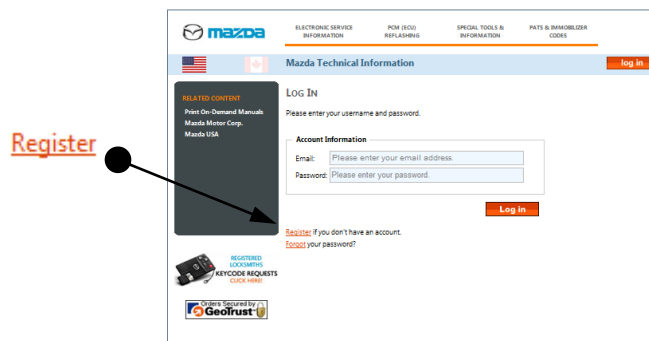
Register

mazda

ELECTRONIC SERVICE INFORMATION

PCM (ECU) REFLASHING

SPECIAL TOOLS & INFORMATION

PATS & IMMOBILIZER CODES

Mazda Technical Information

log in

RELATED CONTENT

Print On-Demand Manuals

Mazda Motor Corp.

Mazda USA

REGISTERED LOCKSMITHS

KEYCODE REQUESTS

CLICK HERE!

Orders Secured by GeoTrust

LOG IN

Please enter your username and password.

Account Information

Email: Please enter your email address.

Password: Please enter your password.

Log in

Register if you don't have an account.

Forgot your password?